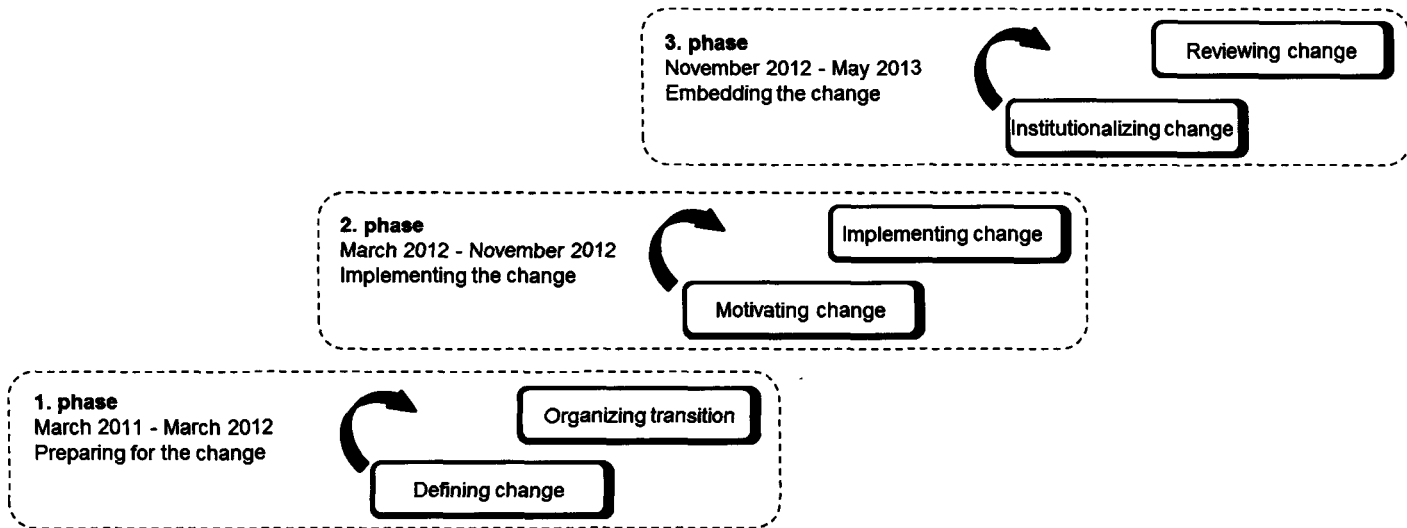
3. phase
November 2012 - May 2013
Embedding the change

Reviewing change

Institutionalizing change

2. phase
March 2012 - November 2012
Implementing the change

Implementing change

Motivating change

1. phase
March 2011 - March 2012
Preparing for the change

Organizing transition

Defining change